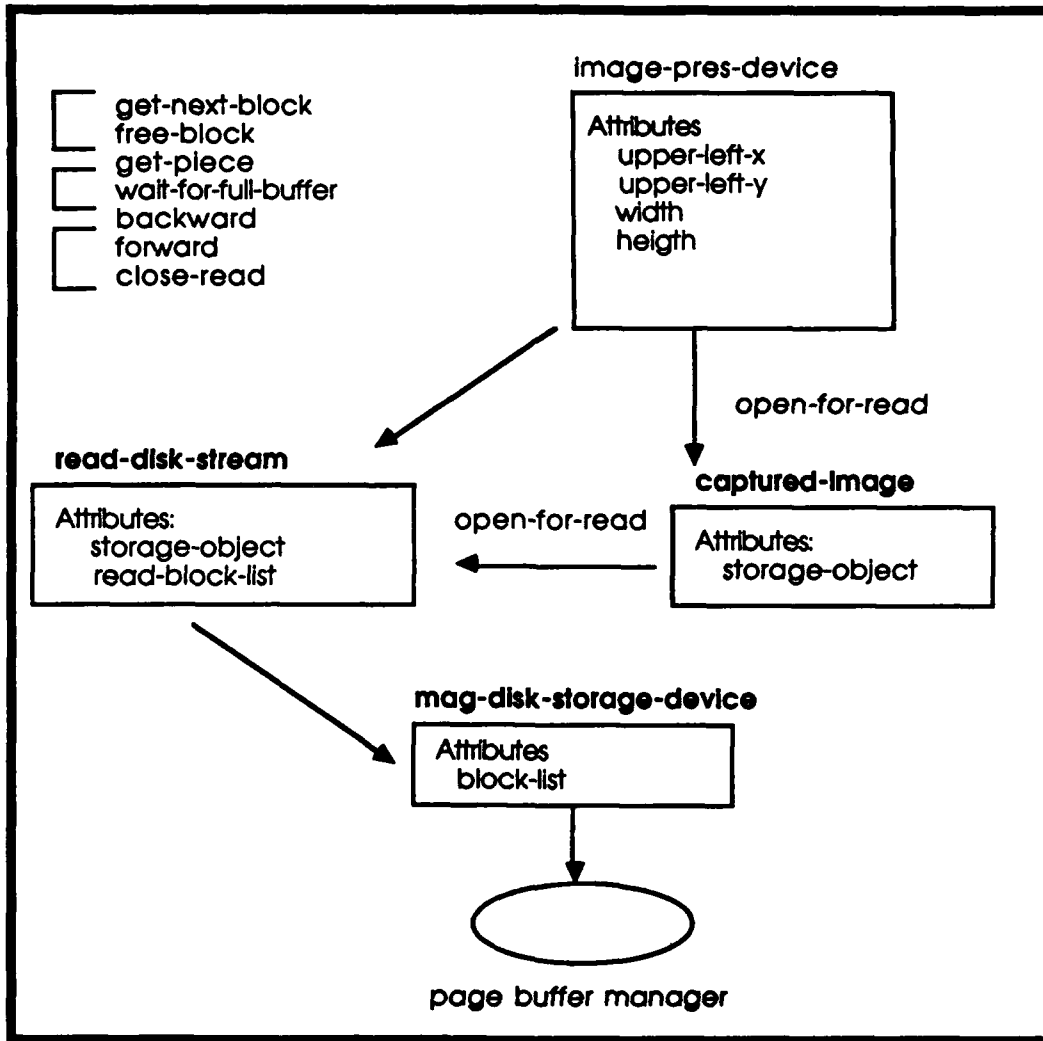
get-next-block
free-block
get-piece
wait-for-full-buffer
backward
forward
close-read

image-pres-device

Attributes
upper-left-x
upper-left-y
width
heigth

open-for-read

read-disk-stream

Attributes:
storage-object
read-block-list

captured-image

open-for-read

Attributes:
storage-object

mag-disk-storage-device

Attributes
block-list

page buffer manager